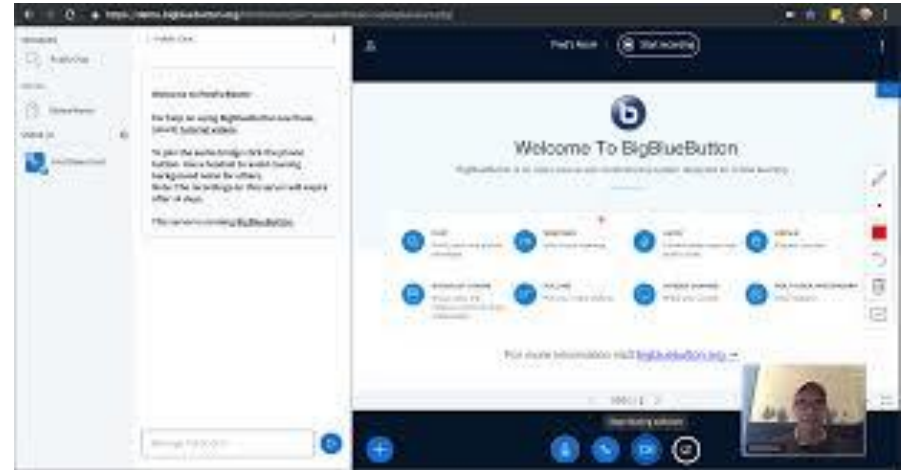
https://demo.bigbluebutton.org/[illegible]

Messages

Public Chat

Notes

Shared Notes

Users (1)

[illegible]

Public Chat

Welcome to Fred's Room!

For help on using BigBlueButton see these (short) tutorial videos.

To join the audio bridge click the phone button. Use a headset to avoid causing background noise for others.

Note: The recordings for this server will expire after 14 days.

This server is running BigBlueButton.

Message Public Chat

Fred's Room

Start recording

Welcome To BigBlueButton

BigBlueButton is an open source web conferencing system designed for online learning.

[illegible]

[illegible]

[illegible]

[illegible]

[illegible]

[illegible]

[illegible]

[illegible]

For more information visit bigbluebutton.org →

Slide 1

Stop sharing webcam